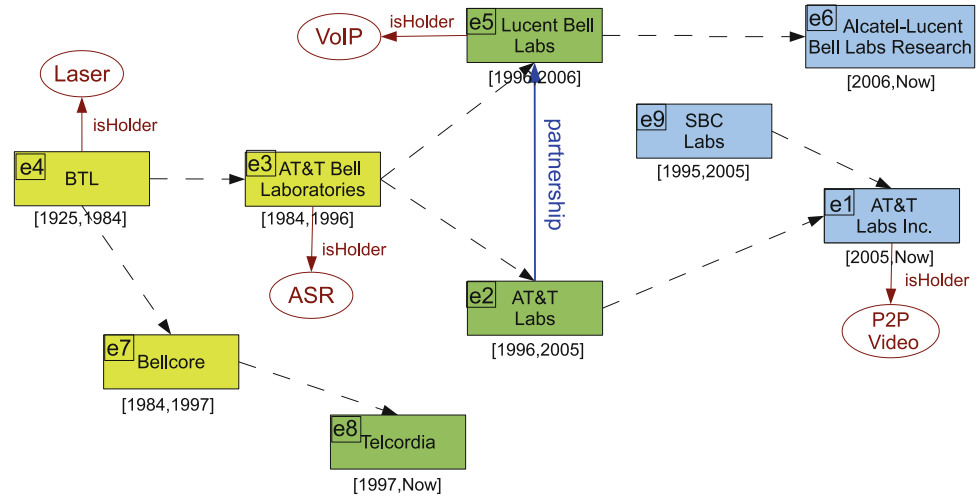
VoIP

isHolder

e5 Lucent Bell Labs

[1996,2006]

e6 Alcatel-Lucent Bell Labs Research

[2006,Now]

Laser

isHolder

e4 BTL

[1925,1984]

e3 AT&T Bell Laboratories

[1984,1996]

partnership

e9 SBC Labs

[1995,2005]

e1 AT&T Labs Inc.

[2005,Now]

isHolder

isHolder

ASR

e2 AT&T Labs

[1996,2005]

P2P Video

e7 Bellcore

[1984,1997]

e8 Telcordia

[1997,Now]